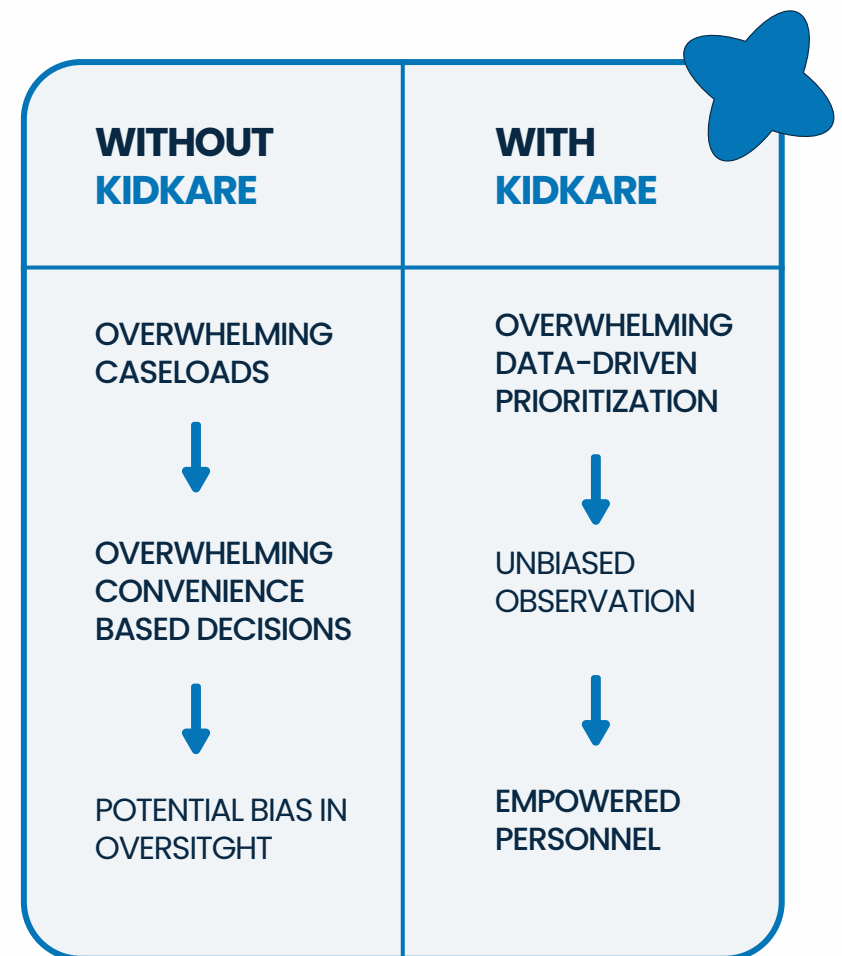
| WITHOUT KIDKARE | WITH KIDKARE |
|---|---|
| OVERWHELMING CASELOADS | OVERWHELMING DATA-DRIVEN PRIORITIZATION |
| OVERWHELMING CONVENIENCE BASED DECISIONS | UNBIASED OBSERVATION |
| POTENTIAL BIAS IN OVERSITGHT | EMPOWERED PERSONNEL |